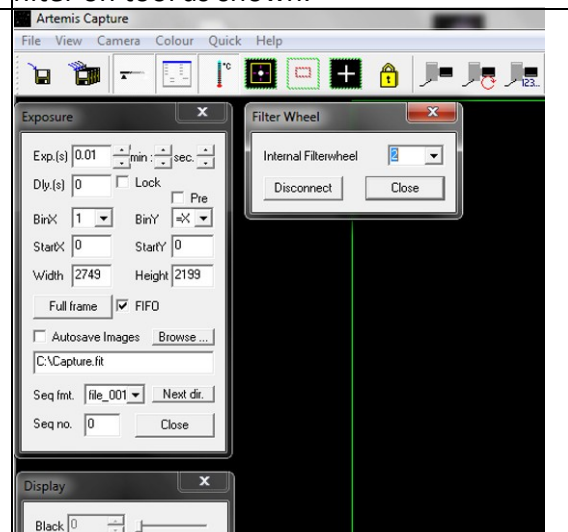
filter on tool as shown.

Artemis Capture

File View Camera Colour Quick Help

Exposure

Exp.(s) 0.01 min sec.

Dly.(s) 0 Lock

Pre

BinX 1 BinY =X

StartX 0 StartY 0

Width 2749 Height 2199

Full frame FIFO

Autosave Images Browse ...

C:\Capture.fit

Seq fmt. file_001 Next dir.

Seq no. 0 Close

Filter Wheel

Internal Filterwheel 2

Disconnect Close

Display

Black 0